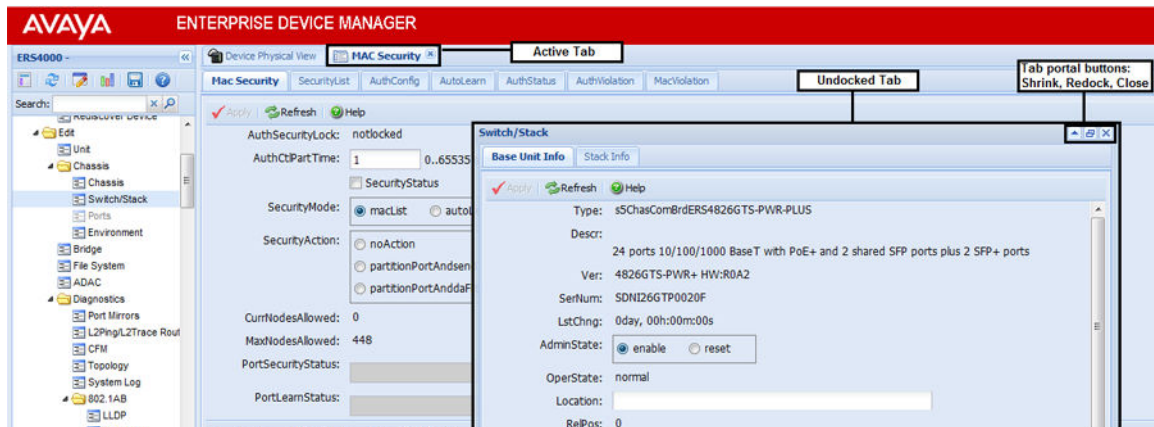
AVAYA ENTERPRISE DEVICE MANAGER

ERS4000 -

Search:

Rediscover Device
Edit
Unit
Chassis
Chassis
Switch/Stack
Ports
Environment
Bridge
File System
ADAC
Diagnostics
Port Mirrors
L2Ping/L2Trace Rout
CFM
Topology
System Log
802.1AB
LLDP

Device Physical View | MAC Security

Active Tab

Mac Security | SecurityList | AuthConfig | AutoLearn | AuthStatus | AuthViolation | MacViolation

Undocked Tab

Tab portal buttons: Shrink, Redock, Close

Apply | Refresh | Help

AuthSecurityLock: notlocked

AuthCtlPartTime: 1 0..65535

SecurityStatus

SecurityMode: macList autoL

SecurityAction: noAction
partitionPortAndsen
partitionPortAnddaF

CurrNodesAllowed: 0

MaxNodesAllowed: 448

PortSecurityStatus:

PortLearnStatus:

Switch/Stack

Base Unit Info | Stack Info

Apply | Refresh | Help

Type: s5ChasComBrdERS4826GTS-PWR-PLUS

Descr:
24 ports 10/100/1000 BaseT with PoE+ and 2 shared SFP ports plus 2 SFP+ ports

Ver: 4826GTS-PWR+ HW:R0A2

SerNum: SDNI26GTP0020F

LstChng: 0day, 00h:00m:00s

AdminState: enable reset

OperState: normal

Location:

RelPos: 0